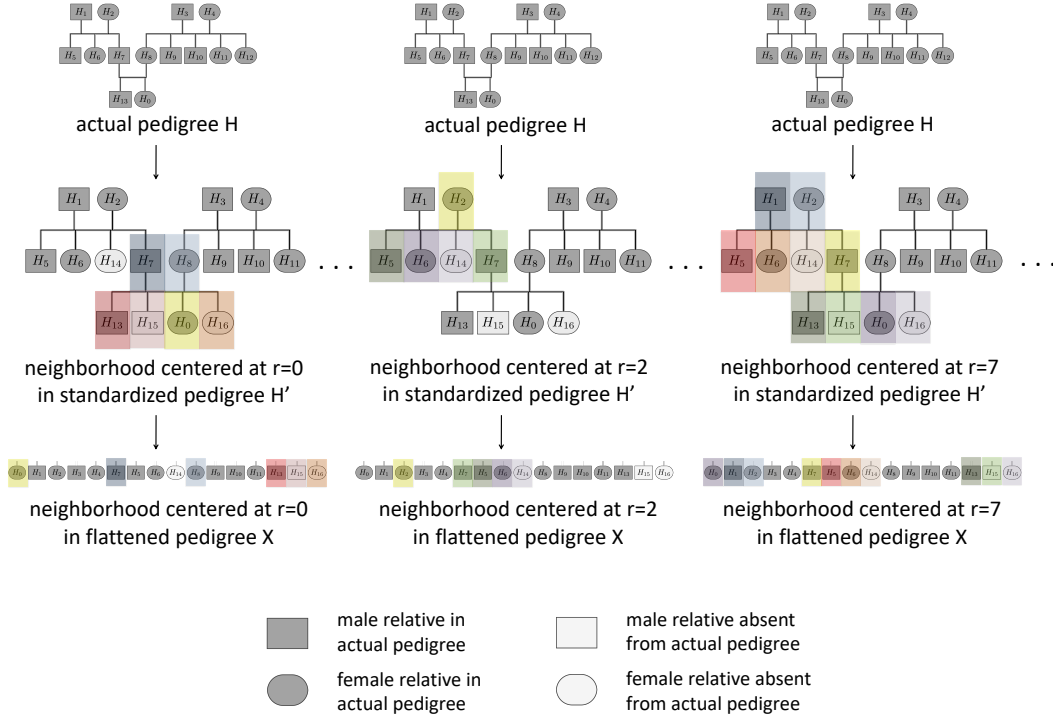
$H_1$ $H_2$ $H_3$ $H_4$
$H_5$ $H_6$ $H_7$ $H_8$ $H_9$ $H_{10}$ $H_{11}$ $H_{12}$
$H_{13}$ $H_0$
actual pedigree H

$H_1$ $H_2$ $H_3$ $H_4$
$H_5$ $H_6$ $H_{14}$ $H_7$ $H_8$ $H_9$ $H_{10}$ $H_{11}$ . . .
$H_{13}$ $H_{15}$ $H_0$ $H_{16}$
neighborhood centered at r=0 in standardized pedigree H'

$H_0$ $H_1$ $H_2$ $H_3$ $H_4$ $H_5$ $H_6$ $H_7$ $H_8$ $H_9$ $H_{10}$ $H_{11}$ $H_{12}$ $H_{13}$ $H_{14}$ $H_{15}$ $H_{16}$
neighborhood centered at r=0 in flattened pedigree X

$H_1$ $H_2$ $H_3$ $H_4$
$H_5$ $H_6$ $H_7$ $H_8$ $H_9$ $H_{10}$ $H_{11}$ $H_{12}$
$H_{13}$ $H_0$
actual pedigree H

$H_1$ $H_2$ $H_3$ $H_4$
$H_5$ $H_6$ $H_{14}$ $H_7$ $H_8$ $H_9$ $H_{10}$ $H_{11}$ . . .
$H_{13}$ $H_{15}$ $H_0$ $H_{16}$
neighborhood centered at r=2 in standardized pedigree H'

$H_0$ $H_1$ $H_2$ $H_3$ $H_4$ $H_5$ $H_6$ $H_7$ $H_8$ $H_9$ $H_{10}$ $H_{11}$ $H_{12}$ $H_{13}$ $H_{14}$ $H_{15}$ $H_{16}$
neighborhood centered at r=2 in flattened pedigree X

$H_1$ $H_2$ $H_3$ $H_4$
$H_5$ $H_6$ $H_7$ $H_8$ $H_9$ $H_{10}$ $H_{11}$ $H_{12}$
$H_{13}$ $H_0$
actual pedigree H

$H_1$ $H_2$ $H_3$ $H_4$
$H_5$ $H_6$ $H_{14}$ $H_7$ $H_8$ $H_9$ $H_{10}$ $H_{11}$ . . .
$H_{13}$ $H_{15}$ $H_0$ $H_{16}$
neighborhood centered at r=7 in standardized pedigree H'

$H_0$ $H_1$ $H_2$ $H_3$ $H_4$ $H_5$ $H_6$ $H_7$ $H_8$ $H_9$ $H_{10}$ $H_{11}$ $H_{12}$ $H_{13}$ $H_{14}$ $H_{15}$ $H_{16}$
neighborhood centered at r=7 in flattened pedigree X

male relative in actual pedigree
male relative absent from actual pedigree
female relative in actual pedigree
female relative absent from actual pedigree